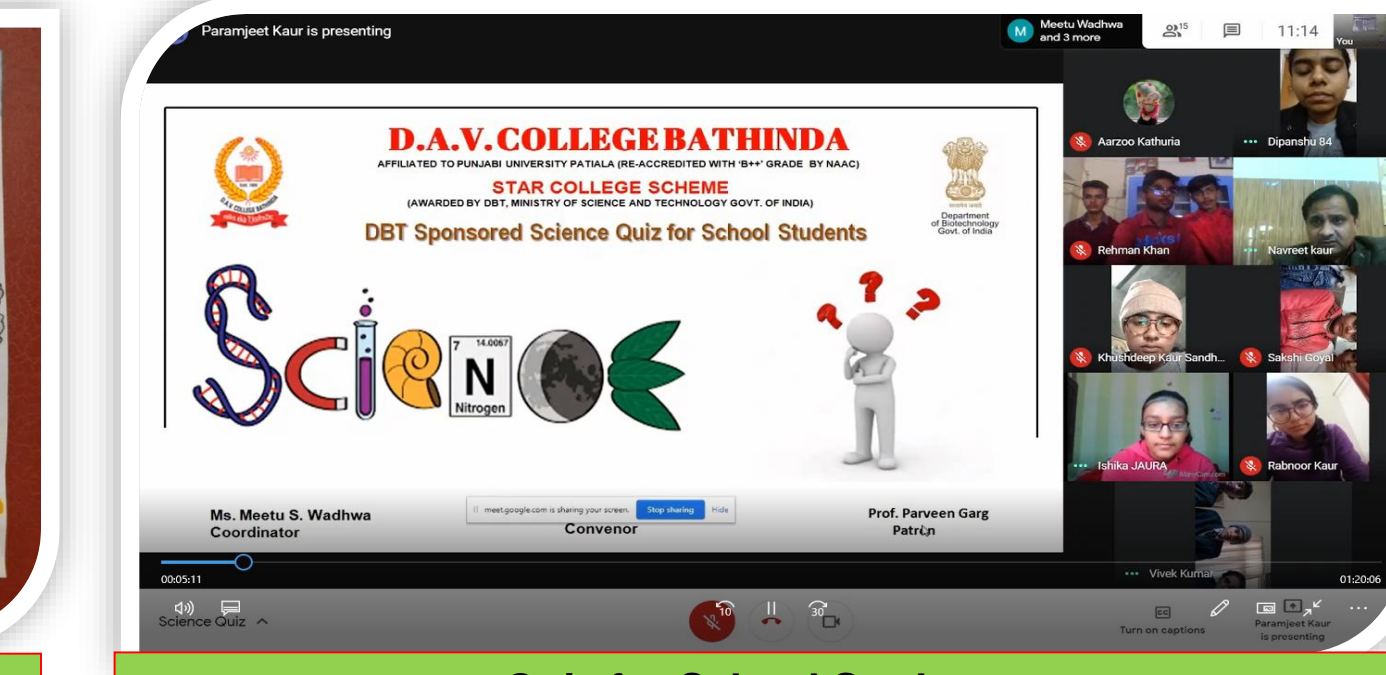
Paramjeet Kaur is presenting

Meetu Wadhwa and 3 more

15

11:14

You

D.A.V. COLLEGE BATHINDA

AFFILIATED TO PUNJABI UNIVERSITY PATIALA (RE-ACCREDITED WITH 'B++' GRADE BY NAAC)

STAR COLLEGE SCHEME

(AWARDED BY DBT, MINISTRY OF SCIENCE AND TECHNOLOGY GOVT. OF INDIA)

DBT Sponsored Science Quiz for School Students

Department of Biotechnology Govt. of India

7 14.0067 N Nitrogen

Ms. Meetu S. Wadhwa
Coordinator

meet.google.com is sharing your screen. Stop sharing Hide

Convenor

Prof. Parveen Garg
Patron

Aarzoo Kathuria

Dipanshu 84

Rehman Khan

Navreet kaur

Khushdeep Kaur Sandh...

Sakshi Goyal

Ishika JAURA

Rabnoor Kaur

Vivek Kumar

00:05:11

01:20:06

Science Quiz

10

30

Turn on captions

Paramjeet Kaur is presenting

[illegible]